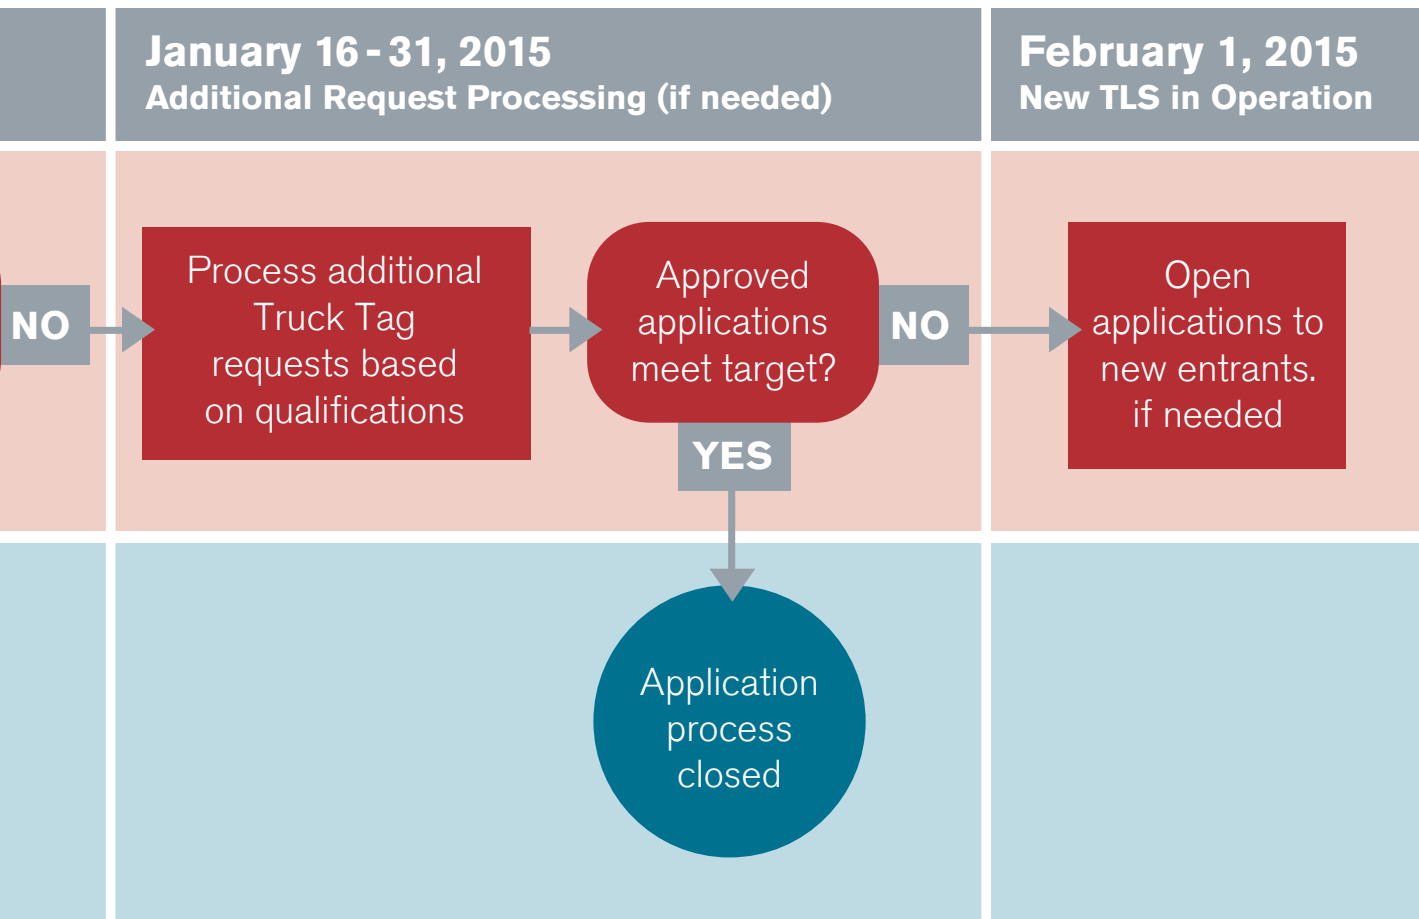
January 16 - 31, 2015
Additional Request Processing (if needed)

February 1, 2015
New TLS in Operation

NO

Process additional Truck Tag requests based on qualifications

Approved applications meet target?

NO

Open applications to new entrants. if needed

YES

Application process closed